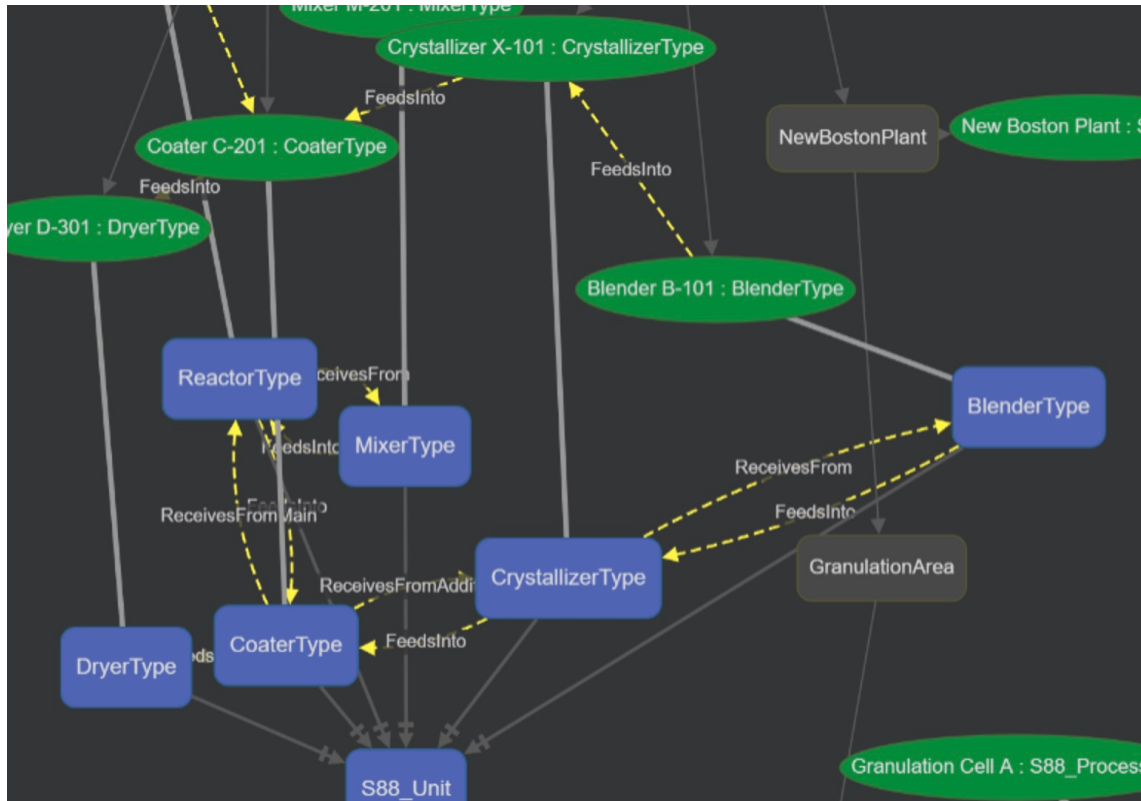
Mixer M-201 : MixerType
Crystallizer X-101 : CrystallizerType
FeedsInto
Coater C-201 : CoaterType
NewBostonPlant
New Boston Plant : S
FeedsInto
FeedsInto
yer D-301 : DryerType
Blender B-101 : BlenderType
ReactorType
ceivesFrom
MixerType
BlenderType
FeedsInto
ReceivesFrom
FeedsInto
ReceivesFromMain
FeedsInto
GranulationArea
CrystallizerType
ReceivesFromAddi
CoaterType
FeedsInto
DryerType
eds
S88_Unit
Granulation Cell A : S88_Process